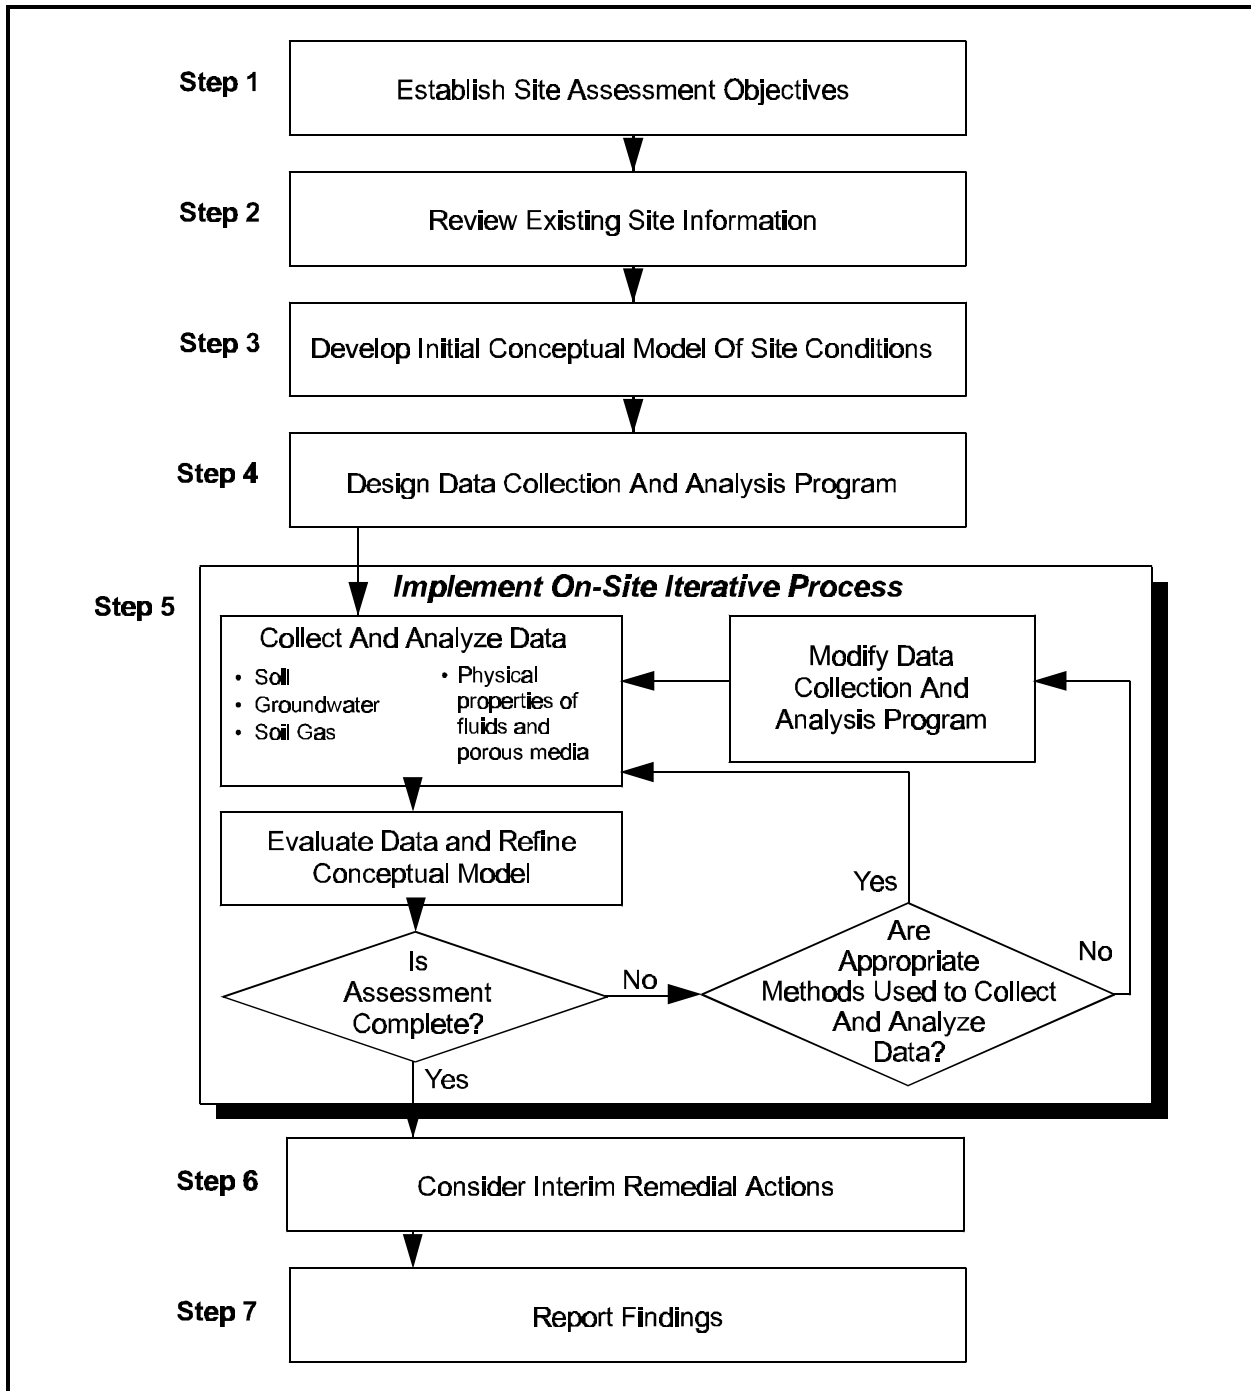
Step 1

Establish Site Assessment Objectives

Step 2

Review Existing Site Information

Step 3

Develop Initial Conceptual Model Of Site Conditions

Step 4

Design Data Collection And Analysis Program

Step 5

Implement On-Site Iterative Process

Collect And Analyze Data

• Soil
• Groundwater
• Soil Gas

• Physical properties of fluids and porous media

Modify Data Collection And Analysis Program

Evaluate Data and Refine Conceptual Model

Yes

Is Assessment Complete?

No

Are Appropriate Methods Used to Collect And Analyze Data?

No

Yes

Step 6

Consider Interim Remedial Actions

Step 7

Report Findings